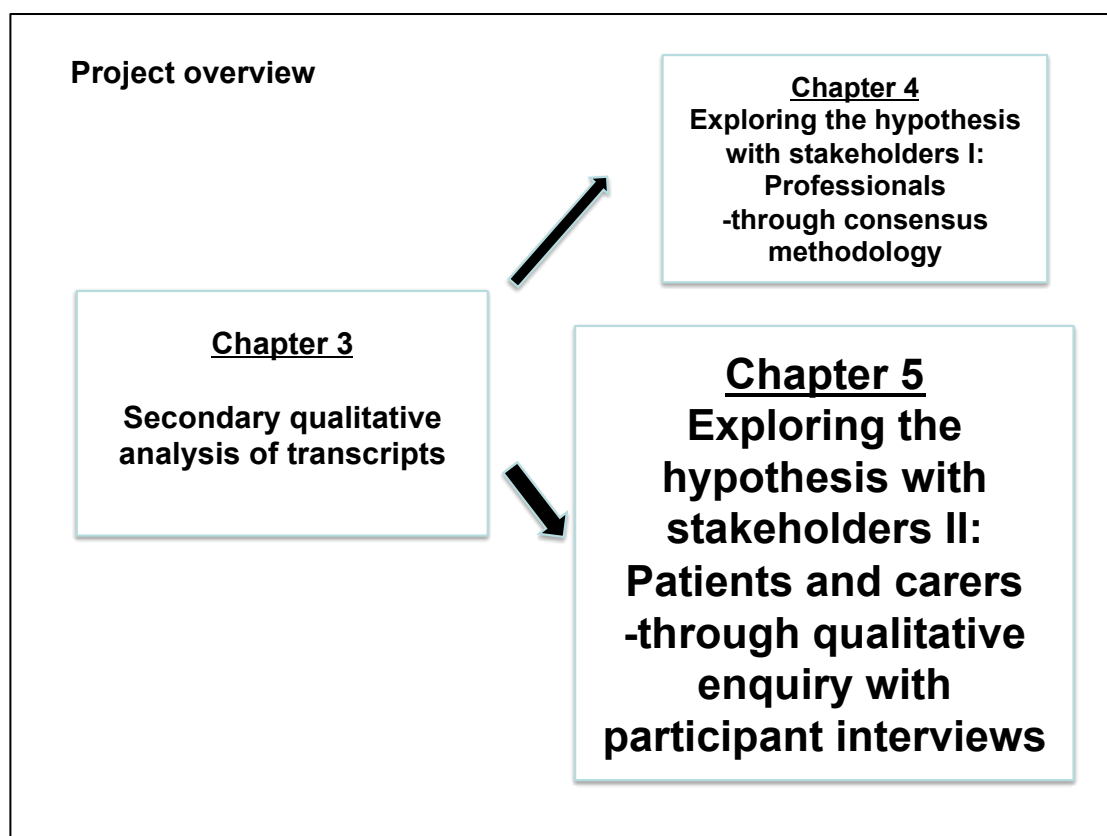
Project overview

Chapter 4
Exploring the hypothesis with stakeholders I: Professionals -through consensus methodology

Chapter 3

Secondary qualitative analysis of transcripts

Chapter 5
Exploring the hypothesis with stakeholders II: Patients and carers -through qualitative enquiry with participant interviews